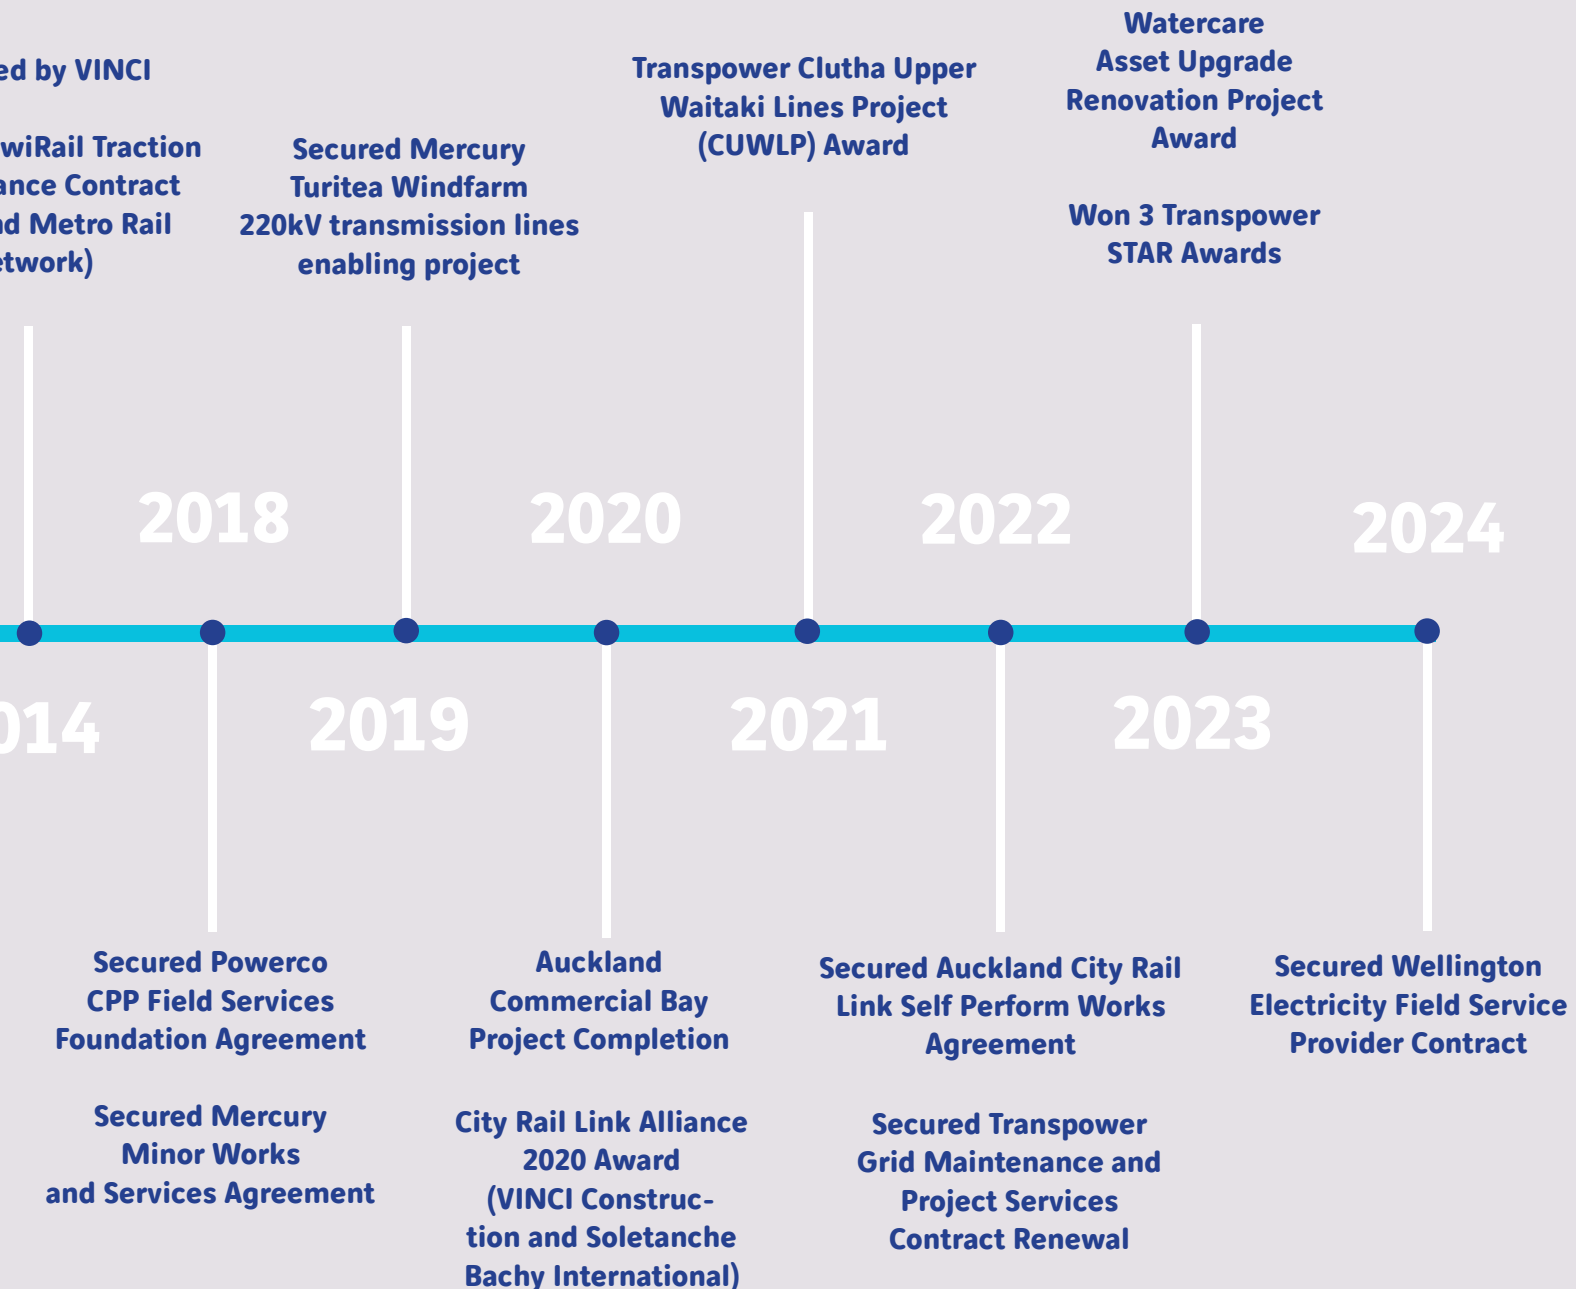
ed by VINCI

wiRail Traction ance Contract d Metro Rail twork)

Secured Mercury Turitea Windfarm 220kV transmission lines enabling project

Transpower Clutha Upper Waitaki Lines Project (CUWLP) Award

Watercare Asset Upgrade Renovation Project Award

Won 3 Transpower STAR Awards

2018

2020

2022

2024

014

2019

2021

2023

Secured Powerco CPP Field Services Foundation Agreement

Secured Mercury Minor Works and Services Agreement

Auckland Commercial Bay Project Completion

City Rail Link Alliance 2020 Award (VINCI Construction and Soletanche Bachy International)

Secured Auckland City Rail Link Self Perform Works Agreement

Secured Transpower Grid Maintenance and Project Services Contract Renewal

Secured Wellington Electricity Field Service Provider Contract